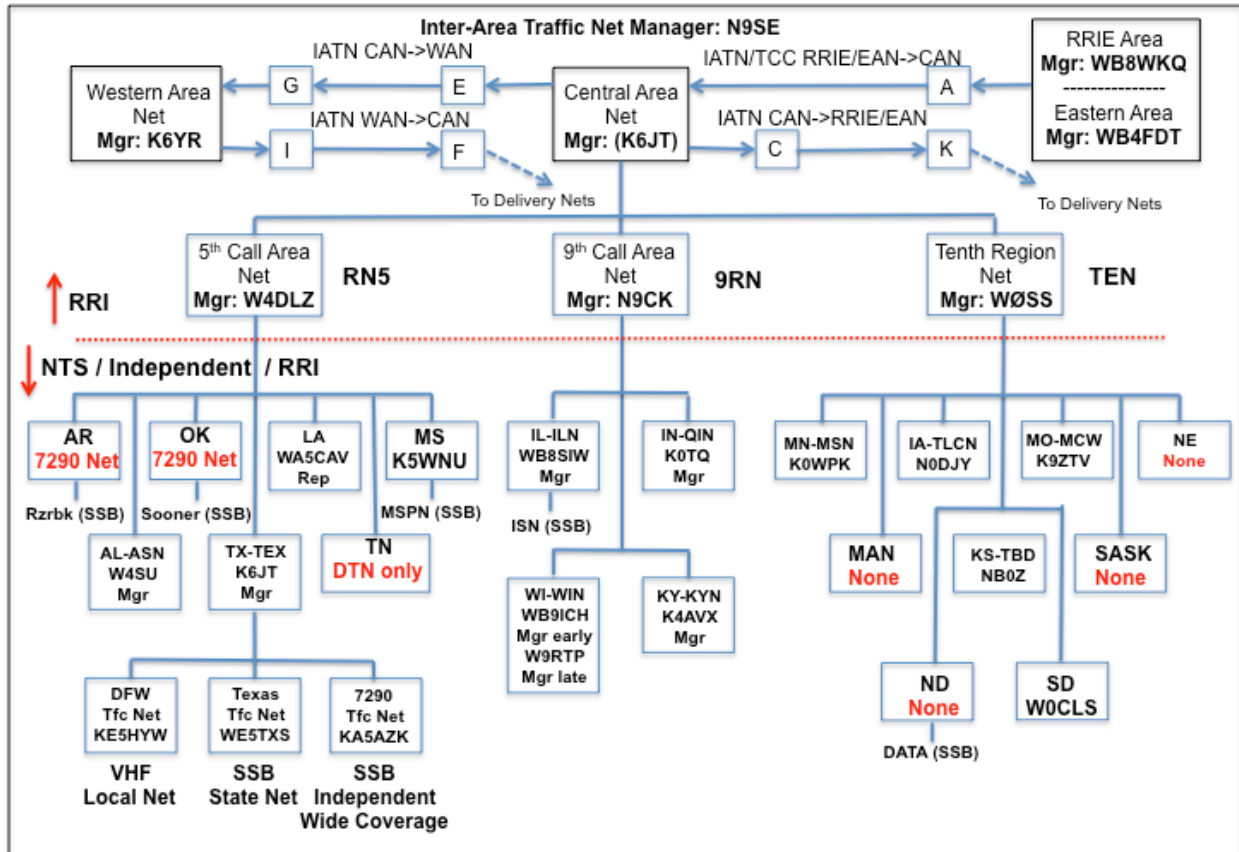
Inter-Area Traffic Net Manager: N9SE

IATN CAN->WAN

IATN/TCC RRIE/EAN->CAN

RRIE Area
Mgr: WB8WKQ
---------------
Eastern Area
Mgr: WB4FDT

Western Area Net
Mgr: K6YR

G

E

Central Area Net
Mgr: (K6JT)

A

IATN WAN->CAN

IATN CAN->RRIE/EAN

I

F

C

K

To Delivery Nets

To Delivery Nets

5th Call Area Net
Mgr: W4DLZ

RN5

9th Call Area Net
Mgr: N9CK

9RN

Tenth Region Net
Mgr: WØSS

TEN

RRI

NTS / Independent / RRI

AR
7290 Net

Rzrbk (SSB)

OK
7290 Net

Sooner (SSB)

LA
WA5CAV
Rep

MS
K5WNU

MSPN (SSB)

AL-ASN
W4SU
Mgr

TX-TEX
K6JT
Mgr

TN
DTN only

DFW
Tfc Net
KE5HYW

Texas
Tfc Net
WE5TXS

7290
Tfc Net
KA5AZK

VHF
Local Net

SSB
State Net

SSB
Independent
Wide Coverage

IL-ILN
WB8SIW
Mgr

ISN (SSB)

IN-QIN
K0TQ
Mgr

WI-WIN
WB9ICH
Mgr early
W9RTP
Mgr late

KY-KYN
K4AVX
Mgr

MN-MSN
K0WPK

IA-TLCN
N0DJY

MO-MCW
K9ZTV

NE
None

MAN
None

KS-TBD
NB0Z

SASK
None

ND
None

DATA (SSB)

SD
W0CLS